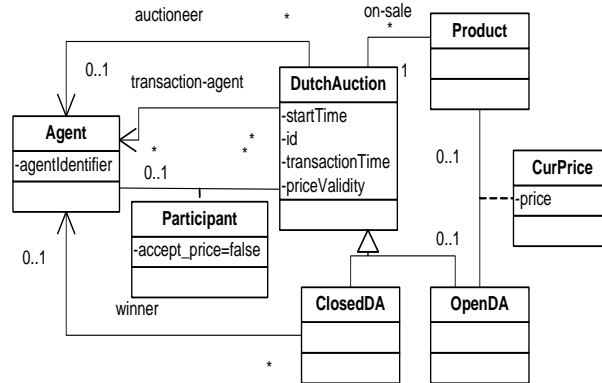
auctioneer
*
on-sale
*
Product
0..1
1
transaction-agent
DutchAuction
-startTime
-id
-transactionTime
-priceValidity
Agent
-agentIdentifier
*
*
*
0..1
0..1
CurPrice
-price
Participant
-accept_price=false
0..1
0..1
winner
ClosedDA
OpenDA
*